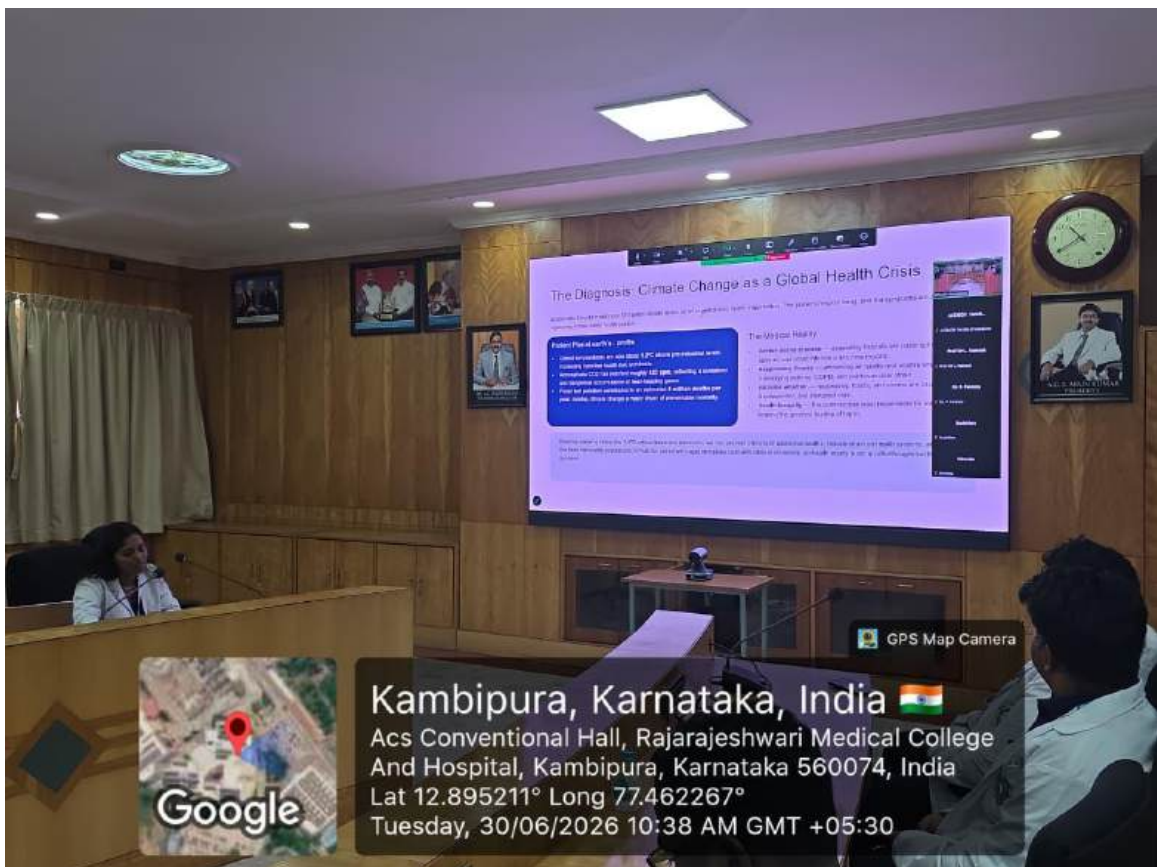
The Diagnosis: Climate Change as a Global Health Crisis

Patient Planet earth's : profile

The Medical Reality

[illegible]

GPS Map Camera

Kambipura, Karnataka, India
Acs Conventional Hall, Rajarajeshwari Medical College And Hospital, Kambipura, Karnataka 560074, India
Lat 12.895211° Long 77.462267°
Tuesday, 30/06/2026 10:38 AM GMT +05:30

Google